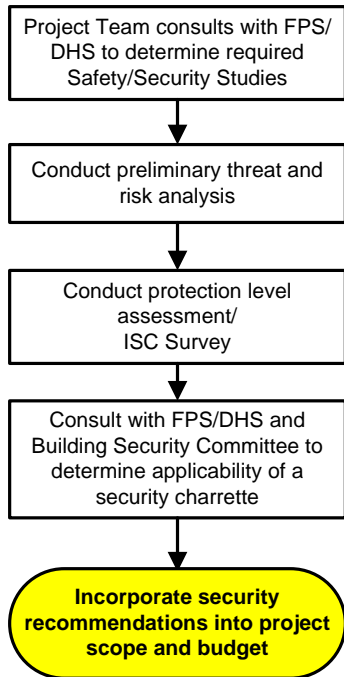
Project Team consults with FPS/ DHS to determine required Safety/Security Studies

Conduct preliminary threat and risk analysis

Conduct protection level assessment/ ISC Survey

Consult with FPS/DHS and Building Security Committee to determine applicability of a security charrette

Incorporate security recommendations into project scope and budget